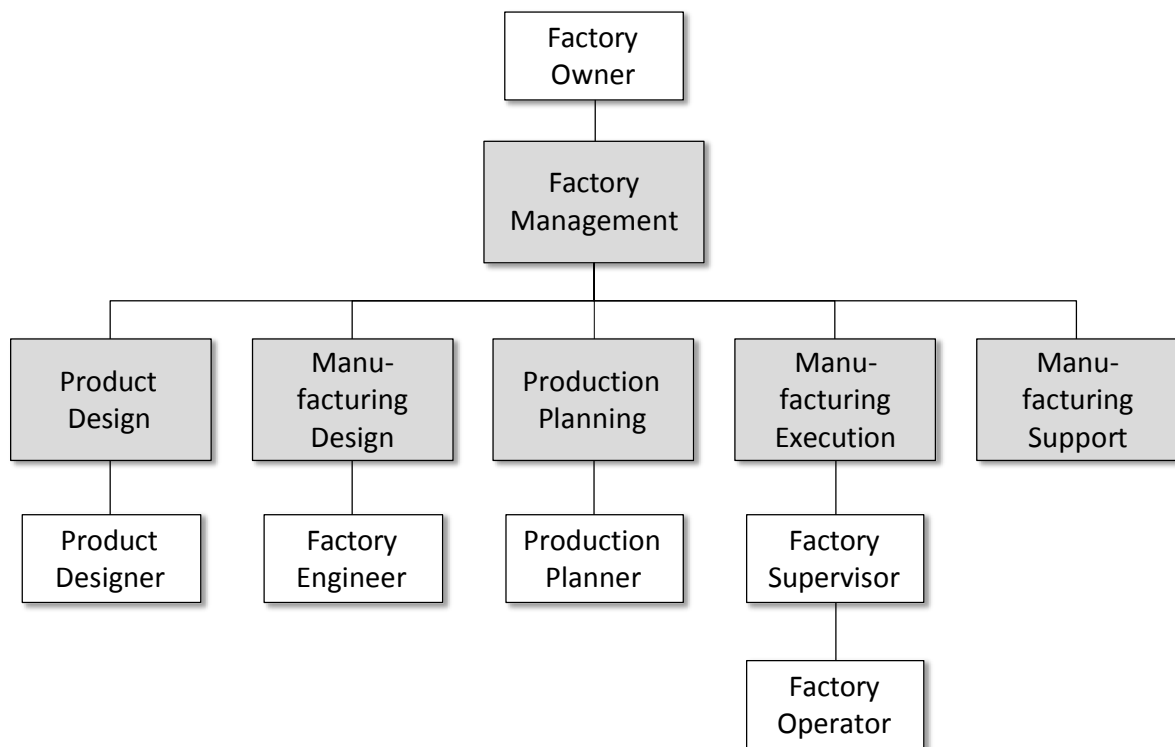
Factory Owner

Factory Management

Product Design

Manufacturing Design

Production Planning

Manufacturing Execution

Manufacturing Support

Product Designer

Factory Engineer

Production Planner

Factory Supervisor

Factory Operator